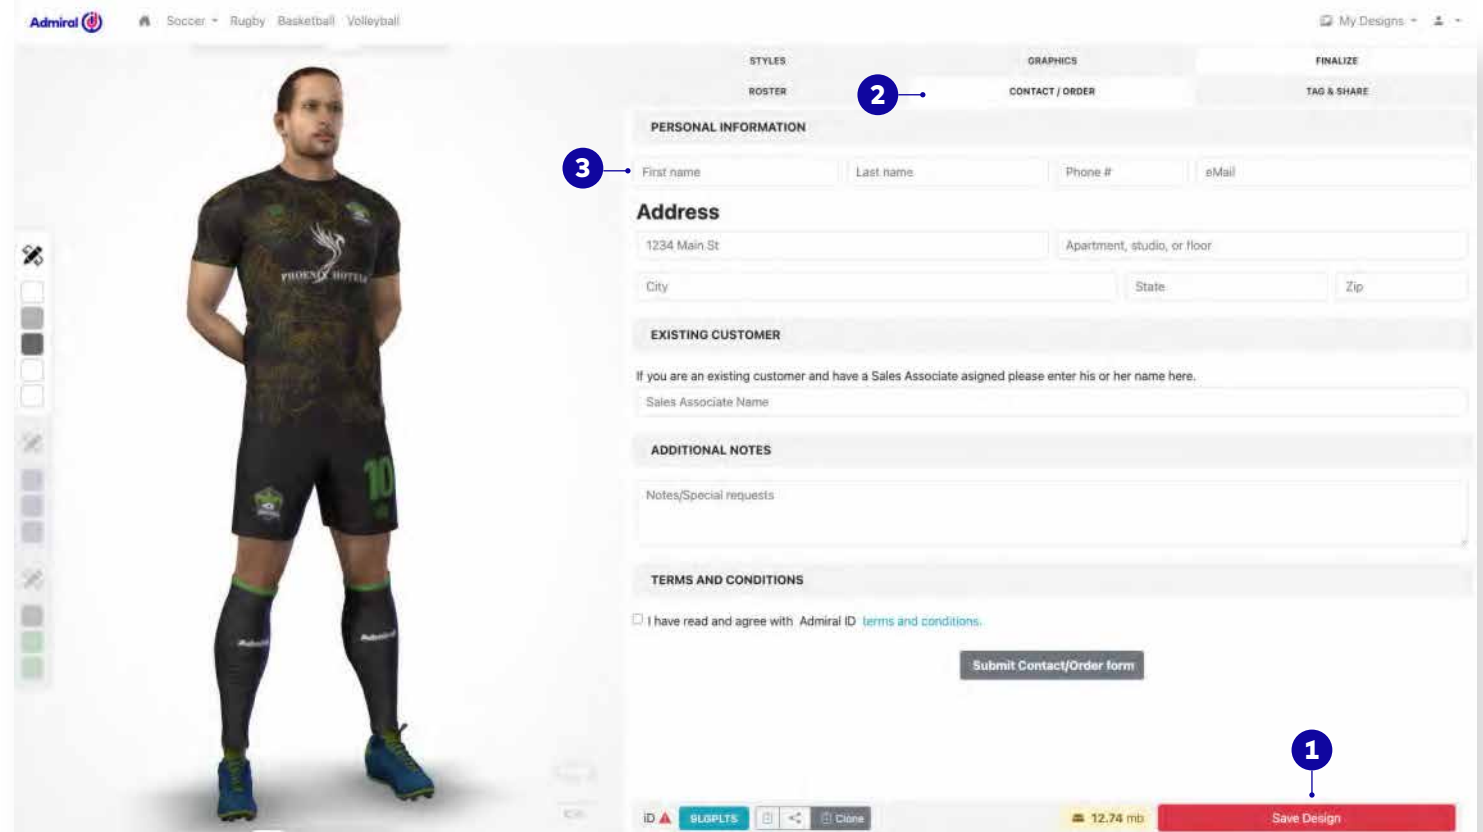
Admiral

Soccer Rugby Basketball Volleyball

My Designs

PHOENIX HOTELS

10

STYLES GRAPHICS FINALIZE

ROSTER CONTACT / ORDER TAG & SHARE

2

PERSONAL INFORMATION

3

First name

Last name

Phone #

eMail

Address

1234 Main St

Apartment, studio, or floor

City

State

Zip

EXISTING CUSTOMER

If you are an existing customer and have a Sales Associate asigned please enter his or her name here.

Sales Associate Name

ADDITIONAL NOTES

Notes/Special requests

TERMS AND CONDITIONS

I have read and agree with Admiral ID terms and conditions.

Submit Contact/Order form

1

iD

SLGPLTS

Clone

12.74 mb

Save Design